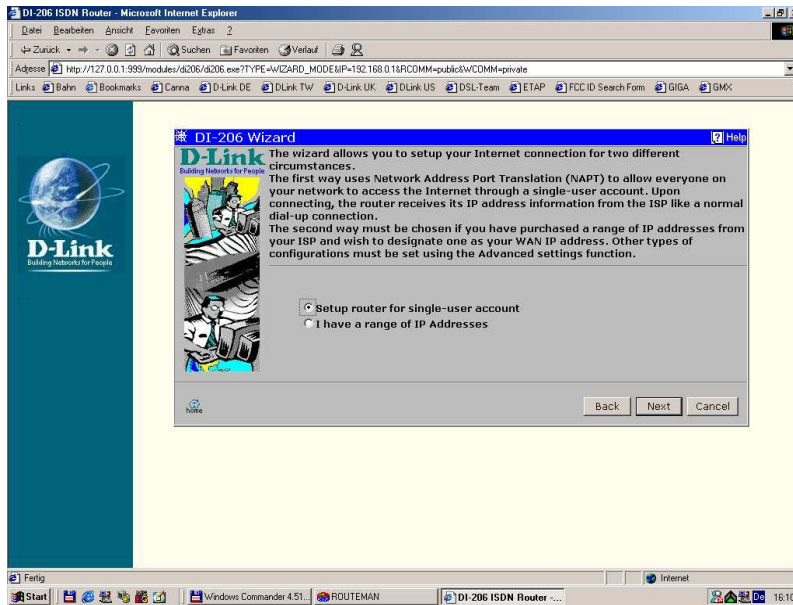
DI-206 ISDN Router - Microsoft Internet Explorer

Datei Bearbeiten Ansicht Favoriten Extras ?

Zurück Suchen Favoriten Verlauf

Adresse http://127.0.0.1:999/modules/di206/di206.exe?TYPE=WIZARD_MODE&IP=192.168.0.1&RCOMM=public&WCOMM=private

Links Bahn Bookmarks Canna D-Link DE DLink TW D-Link UK DLink US DSL-Team ETAP FCC ID Search Form GIGA GMX

D-Link
Building Networks for People

DI-206 Wizard

Help

D-Link
Building Networks for People

The wizard allows you to setup your Internet connection for two different circumstances.
The first way uses Network Address Port Translation (NAPT) to allow everyone on your network to access the Internet through a single-user account. Upon connecting, the router receives its IP address information from the ISP like a normal dial-up connection.
The second way must be chosen if you have purchased a range of IP addresses from your ISP and wish to designate one as your WAN IP address. Other types of configurations must be set using the Advanced settings function.

Setup router for single-user account
I have a range of IP Addresses

home

Back Next Cancel

Fertig

Internet

Start Windows Commander 4.51... ROUTEMAN DI-206 ISDN Router -... 16:10